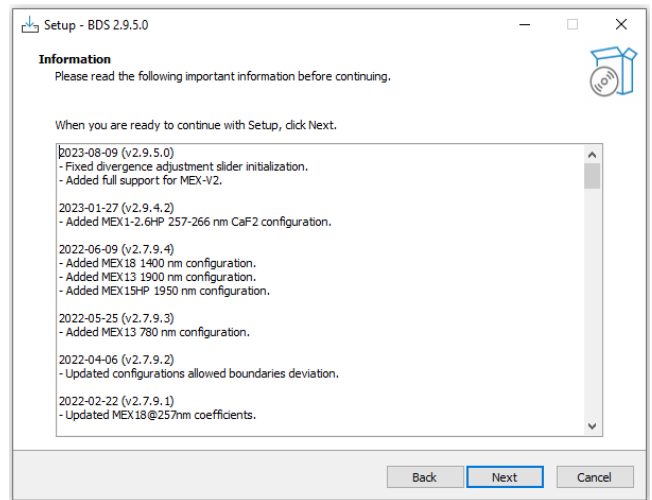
Setup - BDS 2.9.5.0

Information
Please read the following important information before continuing.

When you are ready to continue with Setup, click Next.

2023-08-09 (v2.9.5.0)
- Fixed divergence adjustment slider initialization.
- Added full support for MEX-V2.

2023-01-27 (v2.9.4.2)
- Added MEX1-2.6HP 257-266 nm CaF2 configuration.

2022-06-09 (v2.7.9.4)
- Added MEX18 1400 nm configuration.
- Added MEX13 1900 nm configuration.
- Added MEX15HP 1950 nm configuration.

2022-05-25 (v2.7.9.3)
- Added MEX13 780 nm configuration.

2022-04-06 (v2.7.9.2)
- Updated configurations allowed boundaries deviation.

2022-02-22 (v2.7.9.1)
- Updated MEX18@257nm coefficients.

Back | Next | Cancel